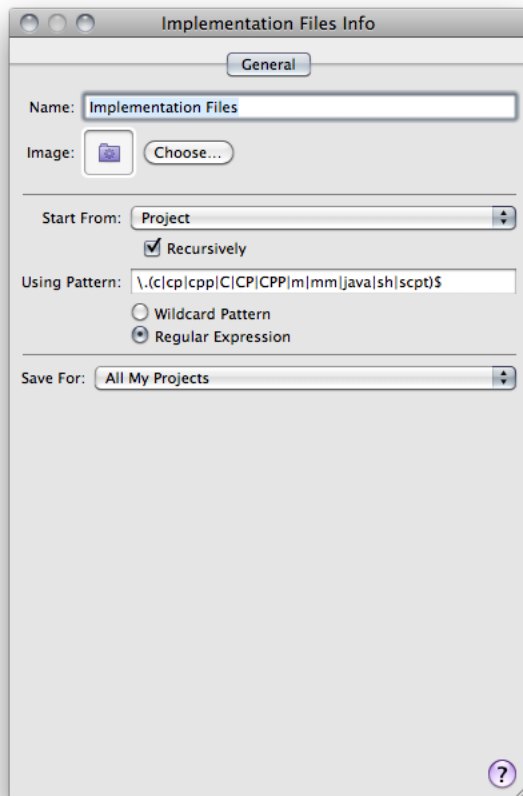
Implementation Files Info

General

Name: Implementation Files

Image: Choose...

Start From: Project

Recursively

Using Pattern: \.(c|cp|cpp|C|CP|CPP|m|mm|java|sh|scpt)$

Wildcard Pattern

Regular Expression

Save For: All My Projects

?